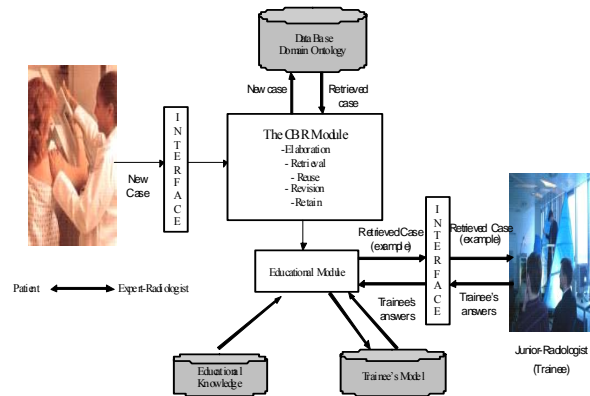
Data Base
Domain Ontology

New case

Retrieved case

INTERFACE

The CBR Module
-Elaboration
-Retrieval
-Reuse
-Revision
-Retain

New Case

Retrieved Case (example)

INTERFACE

Retrieved Case (example)

Educational Module

Patient

Expert-Radiologist

Trainee's answers

Trainee's answers

Educational Knowledge

Trainee's Model

Junior-Radiologist
(Trainee)